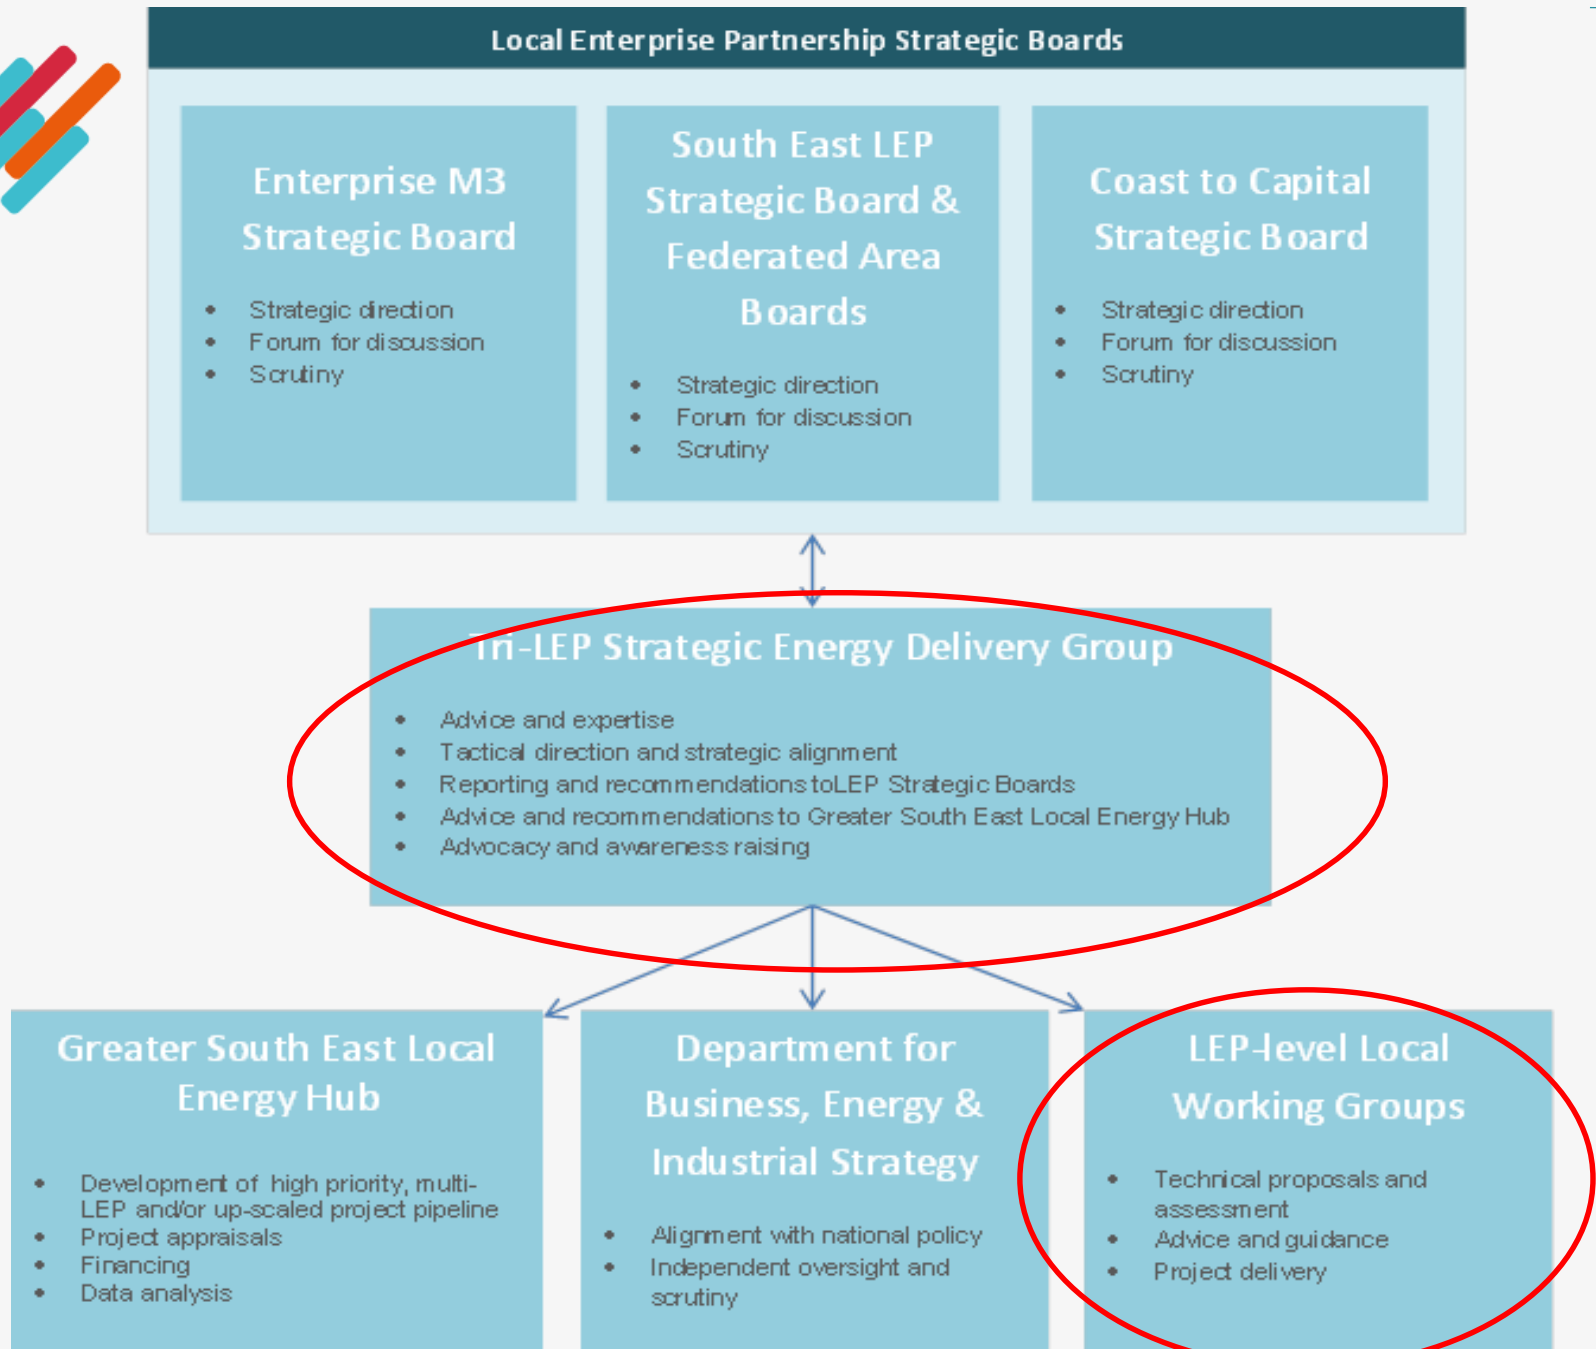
Local Enterprise Partnership Strategic Boards

Enterprise M3 Strategic Board

- Strategic direction
- Forum for discussion
- Scrutiny

South East LEP Strategic Board & Federated Area Boards

- Strategic direction
- Forum for discussion
- Scrutiny

Coast to Capital Strategic Board

- Strategic direction
- Forum for discussion
- Scrutiny

Tri-LEP Strategic Energy Delivery Group

- Advice and expertise
- Tactical direction and strategic alignment
- Reporting and recommendations toLEP Strategic Boards
- Advice and recommendations to Greater South East Local Energy Hub
- Advocacy and awareness raising

Greater South East Local Energy Hub

- Development of high priority, multi-LEP and/or up-scaled project pipeline
- Project appraisals
- Financing
- Data analysis

Department for Business, Energy & Industrial Strategy

- Alignment with national policy
- Independent oversight and scrutiny

LEP-level Local Working Groups

- Technical proposals and assessment
- Advice and guidance
- Project delivery